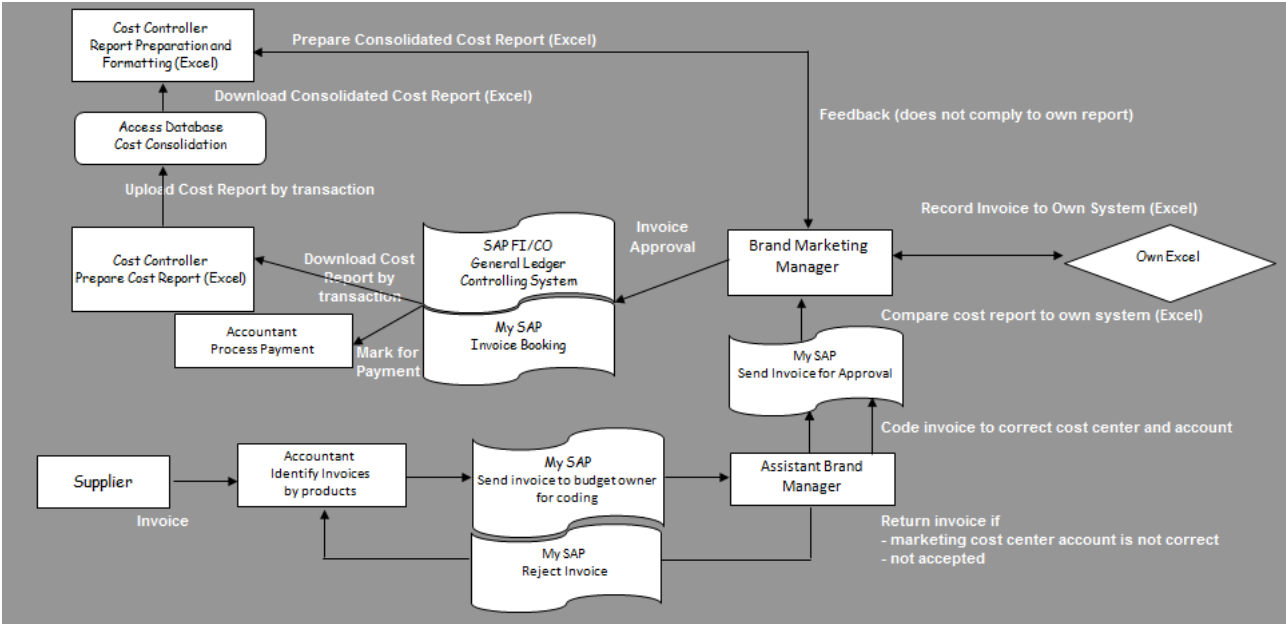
Cost Controller
Report Preparation and Formatting (Excel)

Prepare Consolidated Cost Report (Excel)

Download Consolidated Cost Report (Excel)

Access Database
Cost Consolidation

Feedback (does not comply to own report)

Upload Cost Report by transaction

Record Invoice to Own System (Excel)

Cost Controller
Prepare Cost Report (Excel)

Download Cost Report by transaction

SAP FI/CO
General Ledger
Controlling System

Invoice Approval

Brand Marketing Manager

Own Excel

Accountant
Process Payment

Mark for Payment

My SAP
Invoice Booking

Compare cost report to own system (Excel)

My SAP
Send Invoice for Approval

Code invoice to correct cost center and account

Supplier

Accountant
Identify Invoices by products

My SAP
Send invoice to budget owner for coding

Assistant Brand Manager

Invoice

My SAP
Reject Invoice

Return invoice if
- marketing cost center account is not correct
- not accepted